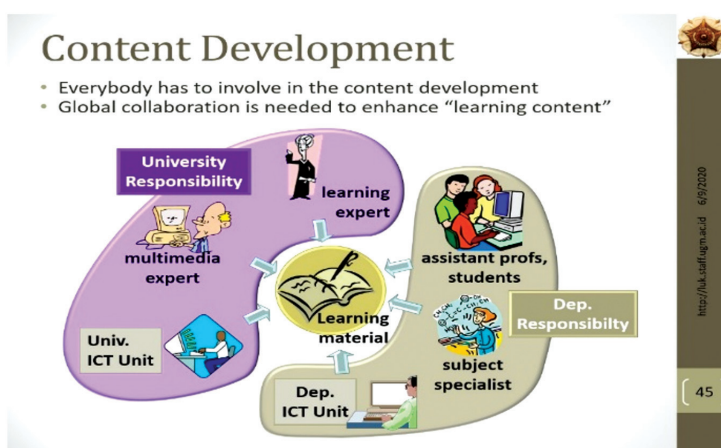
Content Development

• Everybody has to involve in the content development
• Global collaboration is needed to enhance "learning content"

University Responsibility

learning expert

multimedia expert

assistant profs, students

Learning material

Dep. Responsibilty

Univ. ICT Unit

subject specialist

Dep. ICT Unit

http://luk.staff.ugm.ac.id 6/9/2020

45